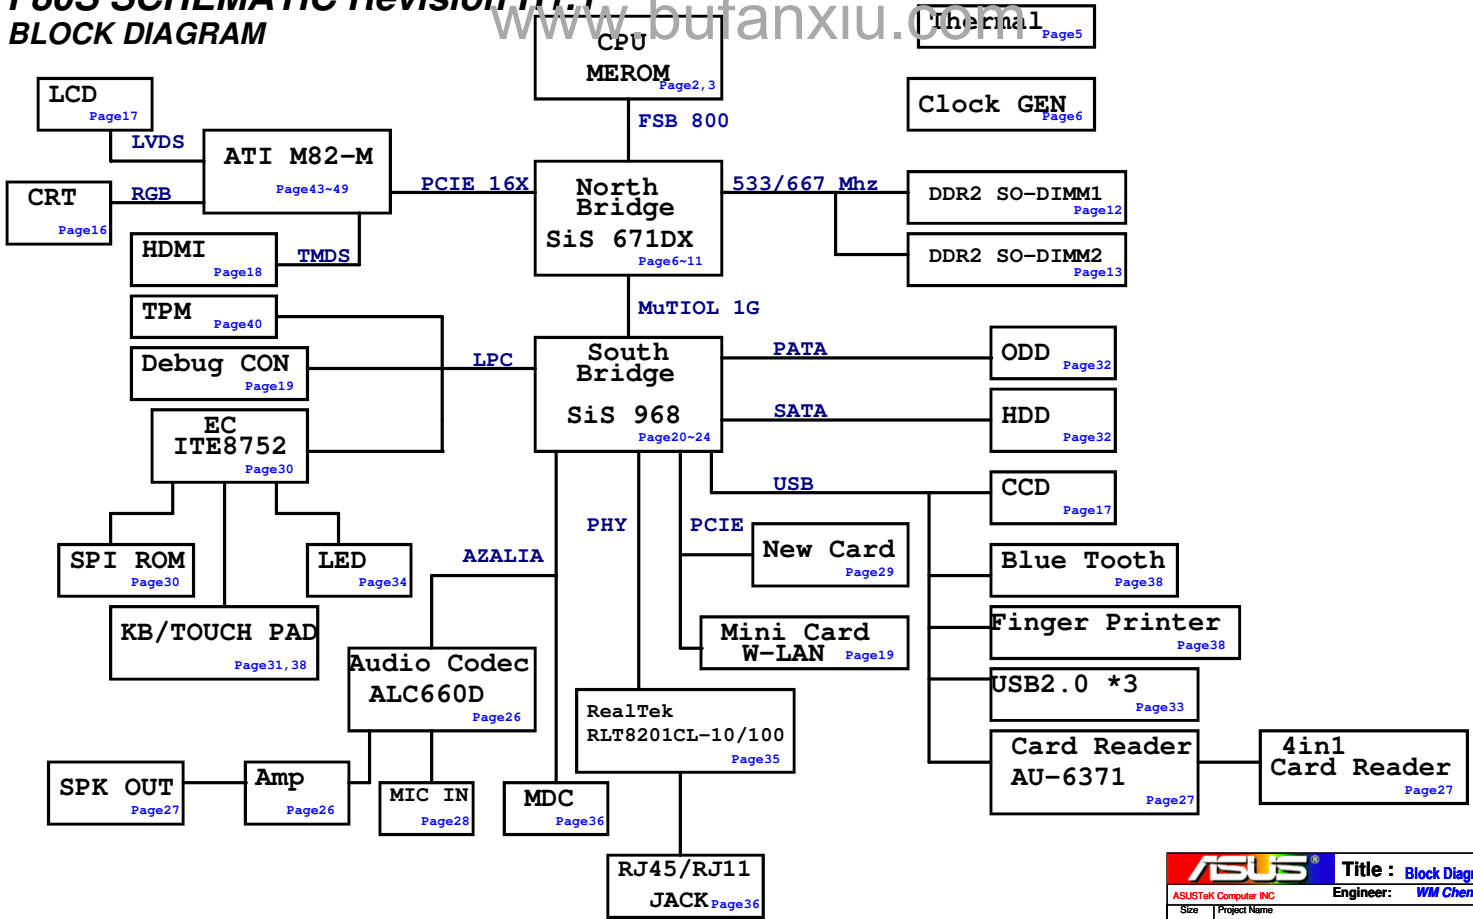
F80S SCHEMATIC Revision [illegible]
BLOCK DIAGRAM

www.bufanxiu.com

CPU
MEROM
Page2,3

Thermal
Page5

Clock GEN
Page6

LCD
Page17

LVDS

ATI M82-M
Page43~49

CRT
Page16

RGB

HDMI
Page18

TMDS

PCIE 16X

FSB 800

North Bridge
SiS 671DX
Page6~11

533/667 Mhz

DDR2 SO-DIMM1
Page12

DDR2 SO-DIMM2
Page13

MuTIOL 1G

TPM
Page40

Debug CON
Page19

LPC

South Bridge
SiS 968
Page20~24

PATA

ODD
Page32

SATA

HDD
Page32

EC
ITE8752
Page30

USB

CCD
Page17

PHY

PCIE

New Card
Page29

Blue Tooth
Page38

SPI ROM
Page30

LED
Page34

AZALIA

Finger Printer
Page38

KB/TOUCH PAD
Page31,38

Audio Codec
ALC660D
Page26

Mini Card
W-LAN
Page19

USB2.0 *3
Page33

RealTek
RLT8201CL-10/100
Page35

Card Reader
AU-6371
Page27

4in1
Card Reader
Page27

SPK OUT
Page27

Amp
Page26

MIC IN
Page28

MDC
Page36

RJ45/RJ11
JACK
Page36

ASUS
ASUSTeK Computer INC
Title : Block Diag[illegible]
Engineer: WM Chen
Size
Project Name